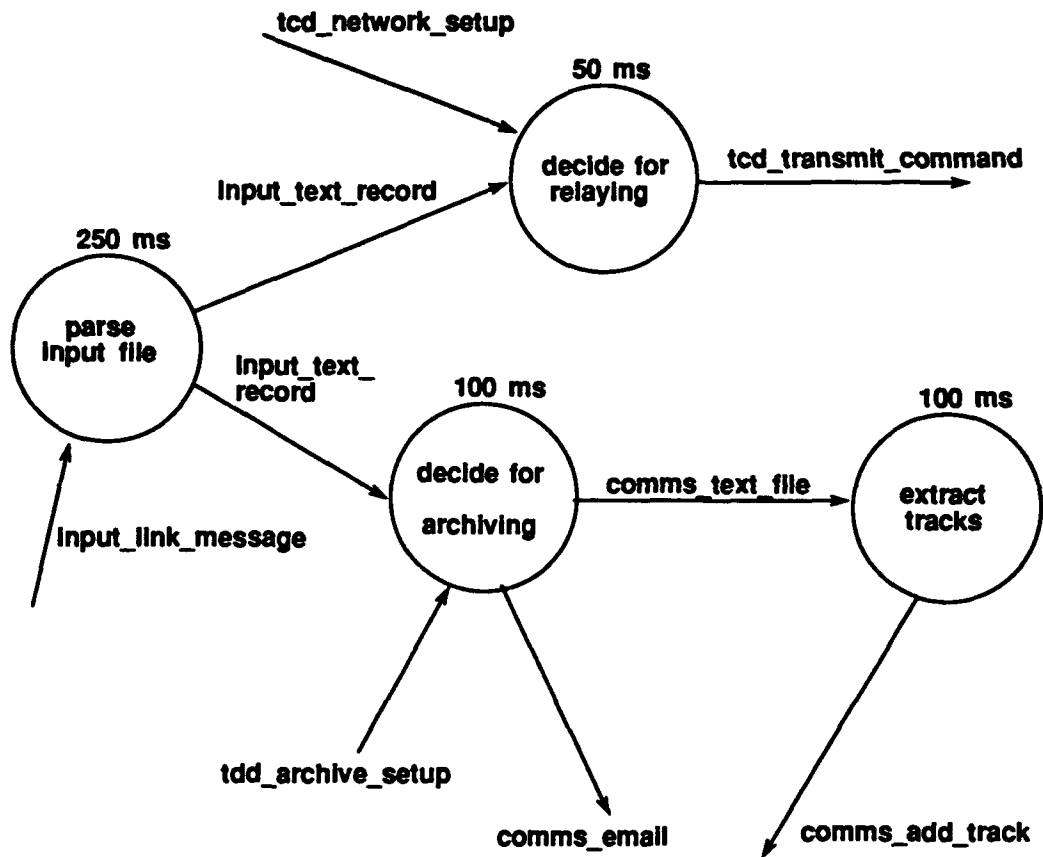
tcd_network_setup

50 ms

decide for relaying

tcd_transmit_command

input_text_record

250 ms

parse input file

input_text_record

100 ms

100 ms

decide for archiving

comms_text_file

extract tracks

input_link_message

tdd_archive_setup

comms_email

comms_add_track